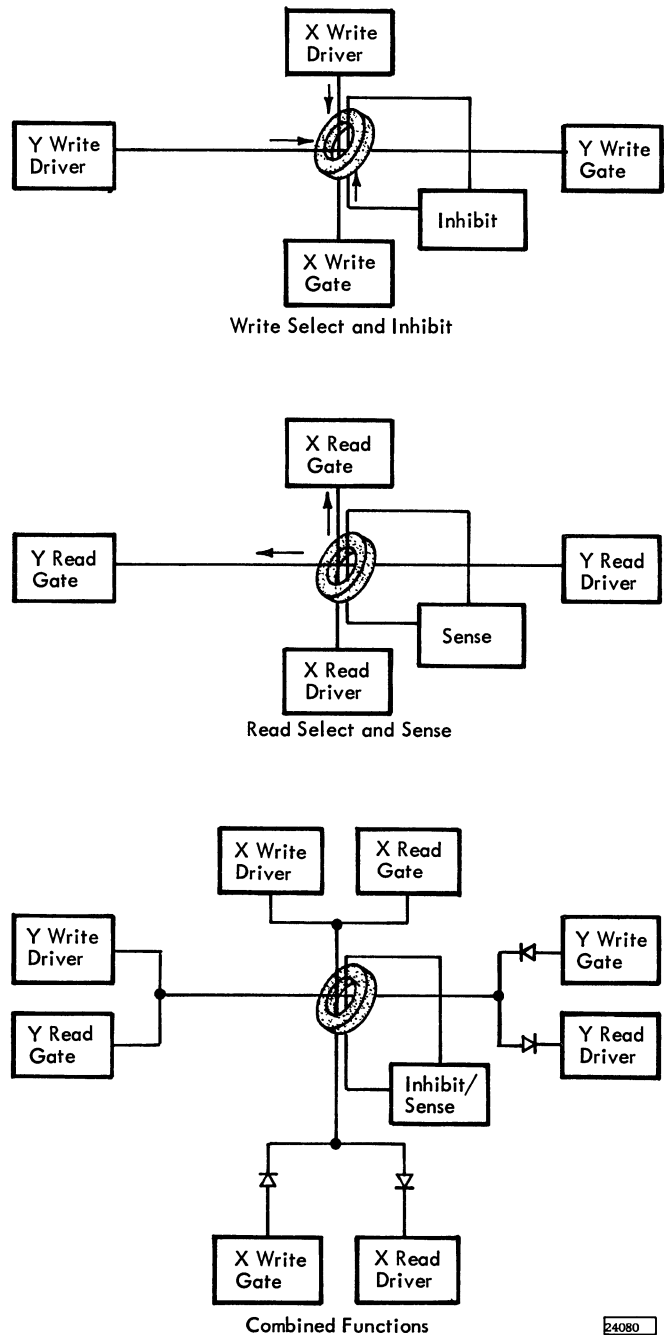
X Write Driver

Y Write Driver

Y Write Gate

Inhibit

X Write Gate

Write Select and Inhibit

X Read Gate

Y Read Gate

Y Read Driver

Sense

X Read Driver

Read Select and Sense

X Write Driver

X Read Gate

Y Write Driver

Y Write Gate

Y Read Gate

Y Read Driver

Inhibit/ Sense

X Write Gate

X Read Driver

Combined Functions

24080